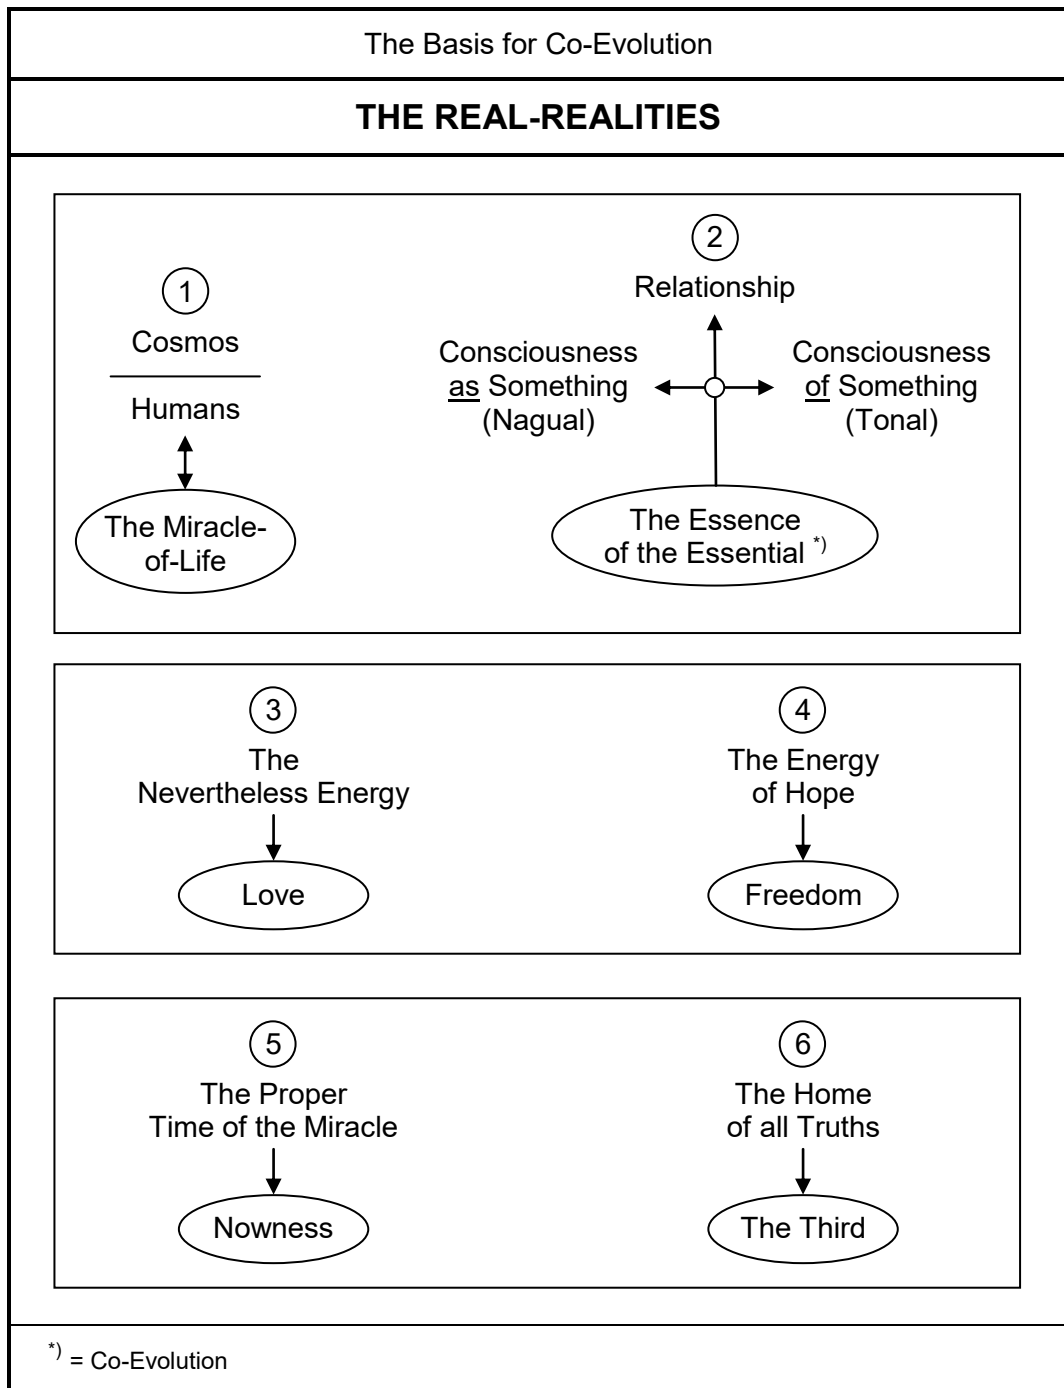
The Basis for Co-Evolution

**THE REAL-REALITIES**

1

Cosmos

Humans

The Miracle-of-Life

2

Relationship

Consciousness as Something (Nagual)

Consciousness of Something (Tonal)

The Essence of the Essential $^{*)}$

3

The Nevertheless Energy

Love

4

The Energy of Hope

Freedom

5

The Proper Time of the Miracle

Nowness

6

The Home of all Truths

The Third

$^{*)}$ = Co-Evolution